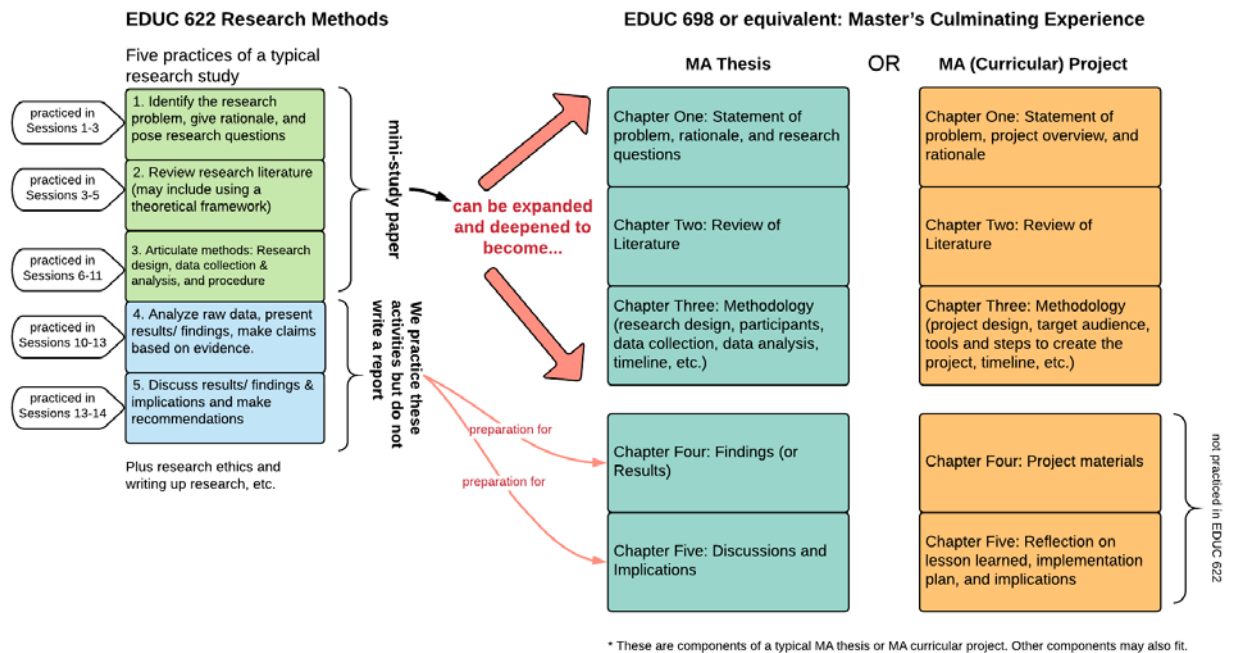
EDUC 622 Research Methods

Five practices of a typical research study

practiced in Sessions 1-3

1. Identify the research problem, give rationale, and pose research questions

practiced in Sessions 3-5

2. Review research literature (may include using a theoretical framework)

practiced in Sessions 6-11

3. Articulate methods: Research design, data collection & analysis, and procedure

practiced in Sessions 10-13

4. Analyze raw data, present results/ findings, make claims based on evidence.

practiced in Sessions 13-14

5. Discuss results/ findings & implications and make recommendations

Plus research ethics and writing up research, etc.

mini-study paper

We practice these activities but do not write a report

can be expanded and deepened to become...

preparation for

preparation for

EDUC 698 or equivalent: Master's Culminating Experience

MA Thesis

OR

MA (Curricular) Project

Chapter One: Statement of problem, rationale, and research questions

Chapter Two: Review of Literature

Chapter Three: Methodology (research design, participants, data collection, data analysis, timeline, etc.)

Chapter Four: Findings (or Results)

Chapter Five: Discussions and Implications

Chapter One: Statement of problem, project overview, and rationale

Chapter Two: Review of Literature

Chapter Three: Methodology (project design, target audience, tools and steps to create the project, timeline, etc.)

Chapter Four: Project materials

Chapter Five: Reflection on lesson learned, implementation plan, and implications

not practiced in EDUC 622

* These are components of a typical MA thesis or MA curricular project. Other components may also fit.